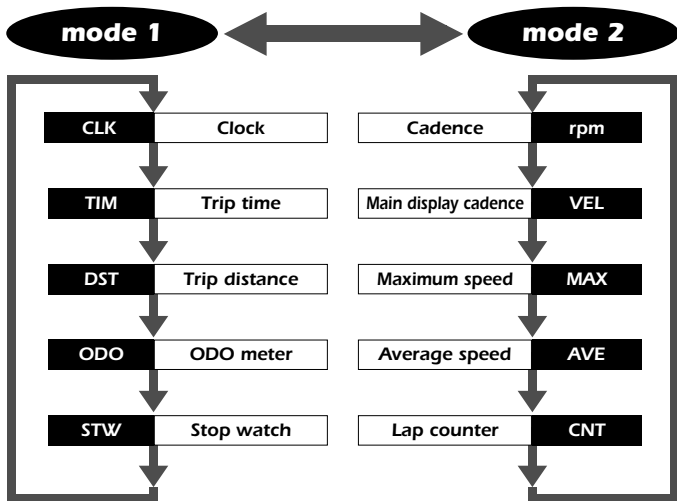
mode 1

mode 2

| CLK | Clock |
|---|---|
| TIM | Trip time |
| DST | Trip distance |
| ODO | ODO meter |
| STW | Stop watch |

| Cadence | rpm |
|---|---|
| Main display cadence | VEL |
| Maximum speed | MAX |
| Average speed | AVE |
| Lap counter | CNT |